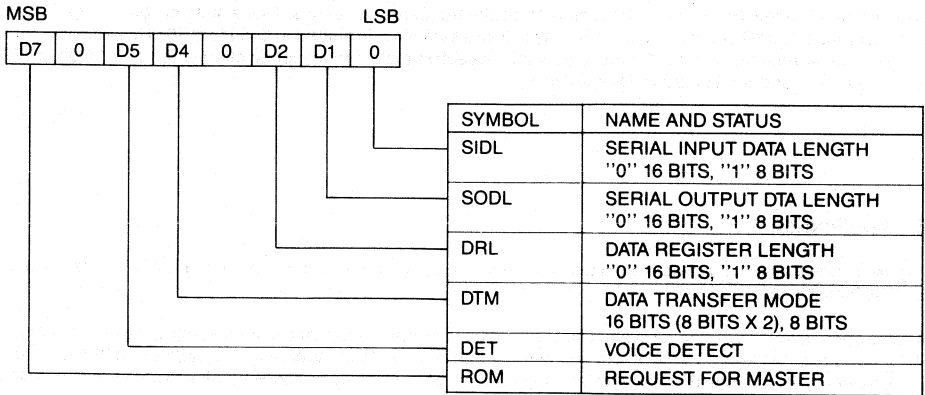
MSB LSB

| D7 | 0 | D5 | D4 | 0 | D2 | D1 | 0 |
|---|---|---|---|---|---|---|---|

| SYMBOL | NAME AND STATUS |
|---|---|
| SIDL | SERIAL INPUT DATA LENGTH ''0'' 16 BITS, ''1'' 8 BITS |
| SODL | SERIAL OUTPUT DTA LENGTH ''0'' 16 BITS, ''1'' 8 BITS |
| DRL | DATA REGISTER LENGTH ''0'' 16 BITS, ''1'' 8 BITS |
| DTM | DATA TRANSFER MODE 16 BITS (8 BITS X 2), 8 BITS |
| DET | VOICE DETECT |
| ROM | REQUEST FOR MASTER |